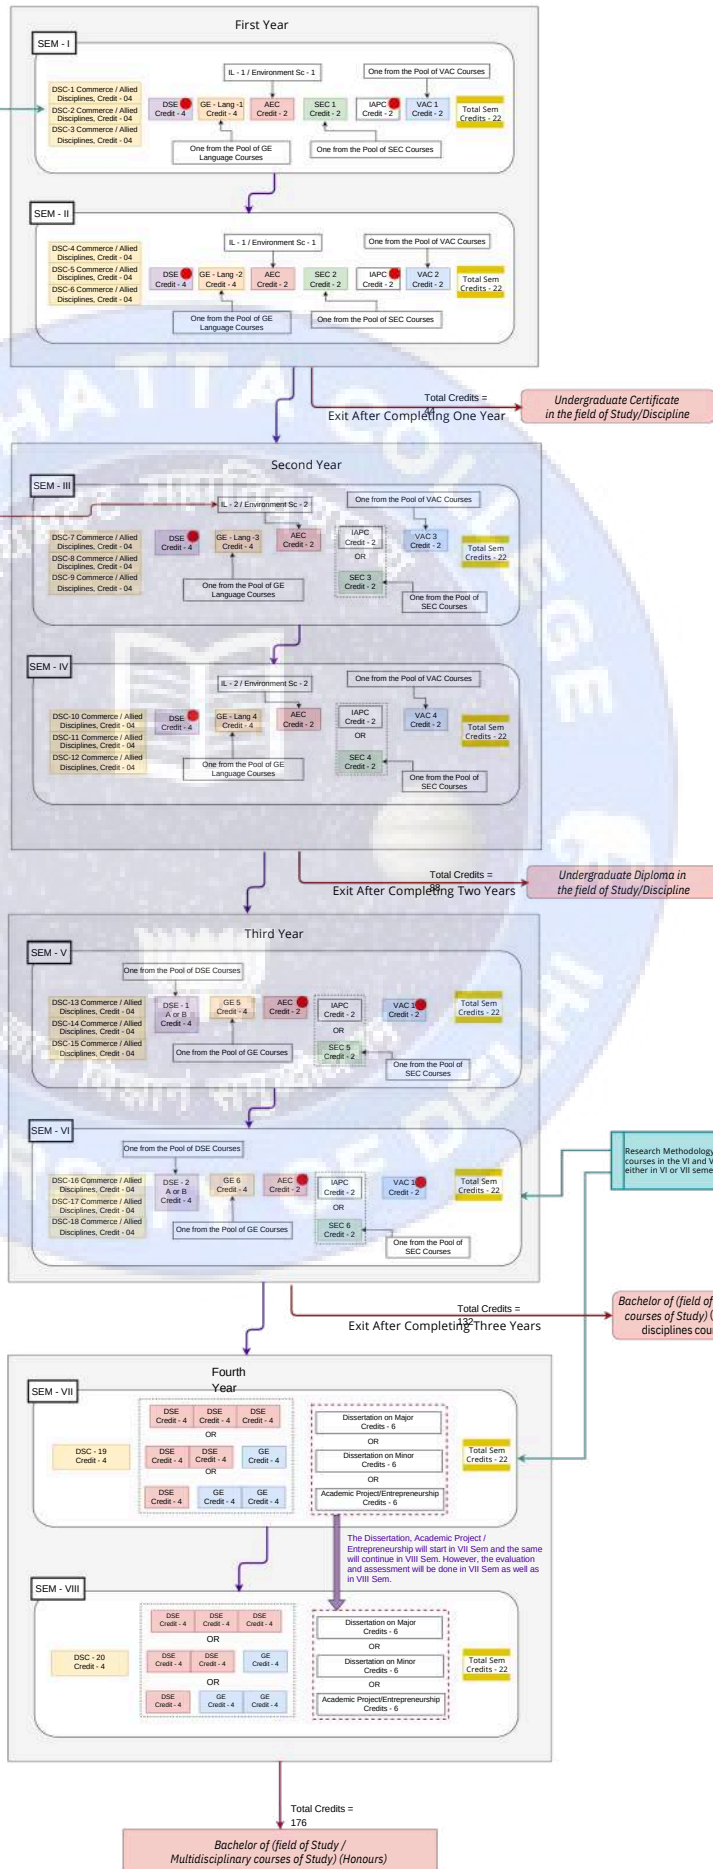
First Year

SEM - I

DSC-1 Commerce / Allied Disciplines, Credit - 04
DSC-2 Commerce / Allied Disciplines, Credit - 04
DSC-3 Commerce / Allied Disciplines, Credit - 04

DSE Credit - 4
GE - Lang -1 Credit - 4
AEC Credit - 2
SEC 1 Credit - 2
IAPC Credit - 2
VAC 1 Credit - 2
Total Sem Credits - 22

IL - 1 / Environment Sc - 1
One from the Pool of VAC Courses
One from the Pool of GE Language Courses
One from the Pool of SEC Courses

SEM - II

DSC-4 Commerce / Allied Disciplines, Credit - 04
DSC-5 Commerce / Allied Disciplines, Credit - 04
DSC-6 Commerce / Allied Disciplines, Credit - 04

DSE Credit - 4
GE - Lang -2 Credit - 4
AEC Credit - 2
SEC 2 Credit - 2
IAPC Credit - 2
VAC 2 Credit - 2
Total Sem Credits - 22

IL - 1 / Environment Sc - 1
One from the Pool of VAC Courses
One from the Pool of GE Language Courses
One from the Pool of SEC Courses

Total Credits = 44
Exit After Completing One Year
Undergraduate Certificate in the field of Study/Discipline

Second Year

SEM - III

DSC-7 Commerce / Allied Disciplines, Credit - 04
DSC-8 Commerce / Allied Disciplines, Credit - 04
DSC-9 Commerce / Allied Disciplines, Credit - 04

IL - 2 / Environment Sc - 2
DSE Credit - 4
GE - Lang -3 Credit - 4
AEC Credit - 2
IAPC Credit - 2
OR
SEC 3 Credit - 2
VAC 3 Credit - 2
Total Sem Credits - 22
One from the Pool of VAC Courses
One from the Pool of GE Language Courses
One from the Pool of SEC Courses

SEM - IV

IL - 2 / Environment Sc - 2
One from the Pool of VAC Courses
DSC-10 Commerce / Allied Disciplines, Credit - 04
DSC-11 Commerce / Allied Disciplines, Credit - 04
DSC-12 Commerce / Allied Disciplines, Credit - 04
DSE Credit - 4
GE - Lang 4 Credit - 4
AEC Credit - 2
IAPC Credit - 2
OR
SEC 4 Credit - 2
VAC 4 Credit - 2
Total Sem Credits - 22
One from the Pool of GE Language Courses
One from the Pool of SEC Courses

Total Credits = 88
Exit After Completing Two Years
Undergraduate Diploma in the field of Study/Discipline

Third Year

SEM - V

One from the Pool of DSE Courses
DSC-13 Commerce / Allied Disciplines, Credit - 04
DSC-14 Commerce / Allied Disciplines, Credit - 04
DSC-15 Commerce / Allied Disciplines, Credit - 04
DSE - 1 A or B Credit - 4
GE 5 Credit - 4
AEC Credit - 2
IAPC Credit - 2
OR
SEC 5 Credit - 2
VAC 1 Credit - 2
Total Sem Credits - 22
One from the Pool of GE Courses
One from the Pool of SEC Courses

SEM - VI

One from the Pool of DSE Courses
DSC-16 Commerce / Allied Disciplines, Credit - 04
DSC-17 Commerce / Allied Disciplines, Credit - 04
DSC-18 Commerce / Allied Disciplines, Credit - 04
DSE - 2 A or B Credit - 4
GE 6 Credit - 4
AEC Credit - 2
IAPC Credit - 2
OR
SEC 6 Credit - 2
VAC 1 Credit - 2
Total Sem Credits - 22
One from the Pool of GE Courses
One from the Pool of SEC Courses

Research Methodology courses in the VI and V either in VI or VII seme

Total Credits = 132
Exit After Completing Three Years
Bachelor of (field of courses of Study) ( disciplines cou

Fourth Year

SEM - VII

DSC - 19 Credit - 4
DSE Credit - 4
DSE Credit - 4
DSE Credit - 4
OR
DSE Credit - 4
DSE Credit - 4
GE Credit - 4
OR
DSE Credit - 4
GE Credit - 4
GE Credit - 4
Dissertation on Major Credits - 6
OR
Dissertation on Minor Credits - 6
OR
Academic Project/Entrepreneurship Credits - 6
Total Sem Credits - 22

The Dissertation, Academic Project / Entrepreneurship will start in VII Sem and the same will continue in VIII Sem. However, the evaluation and assessment will be done in VII Sem as well as in VIII Sem.

SEM - VIII

DSC - 20 Credit - 4
DSE Credit - 4
DSE Credit - 4
DSE Credit - 4
OR
DSE Credit - 4
DSE Credit - 4
GE Credit - 4
OR
DSE Credit - 4
GE Credit - 4
GE Credit - 4
Dissertation on Major Credits - 6
OR
Dissertation on Minor Credits - 6
OR
Academic Project/Entrepreneurship Credits - 6
Total Sem Credits - 22

Total Credits = 176
Bachelor of (field of Study / Multidisciplinary courses of Study) (Honours)